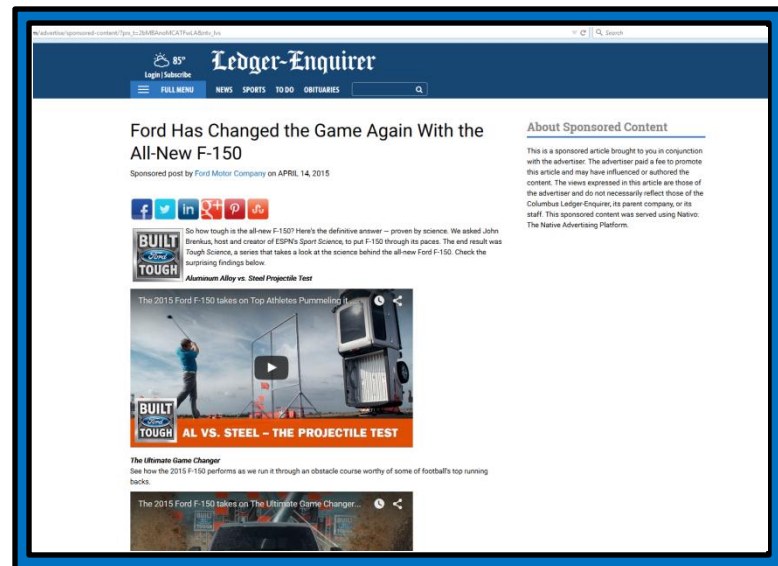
advertise/sponsored-content/?prx_t=2bMBAnoMCATFwLABnhv_fvx

Search

85°

Login | Subscribe

Ledger-Enquirer

FULL MENU NEWS SPORTS TO DO OBITUARIES

Ford Has Changed the Game Again With the All-New F-150

Sponsored post by Ford Motor Company on APRIL 14, 2015

BUILT Ford TOUGH

So how tough is the all-new F-150? Here's the definitive answer – proven by science. We asked John Brenkus, host and creator of ESPN's Sport Science, to put F-150 through its paces. The end result was Tough Science, a series that takes a look at the science behind the all-new Ford F-150. Check the surprising findings below.

Aluminum Alloy vs. Steel Projectile Test

The 2015 Ford F-150 takes on Top Athletes Pummeling it...

BUILT Ford TOUGH AL VS. STEEL – THE PROJECTILE TEST

The Ultimate Game Changer

See how the 2015 F-150 performs as we run it through an obstacle course worthy of some of football's top running backs.

The 2015 Ford F-150 takes on The Ultimate Game Changer...

About Sponsored Content

This is a sponsored article brought to you in conjunction with the advertiser. The advertiser paid a fee to promote this article and may have influenced or authored the content. The views expressed in this article are those of the advertiser and do not necessarily reflect those of the Columbus Ledger-Enquirer, its parent company, or its staff. This sponsored content was served using Nativo: The Native Advertising Platform.